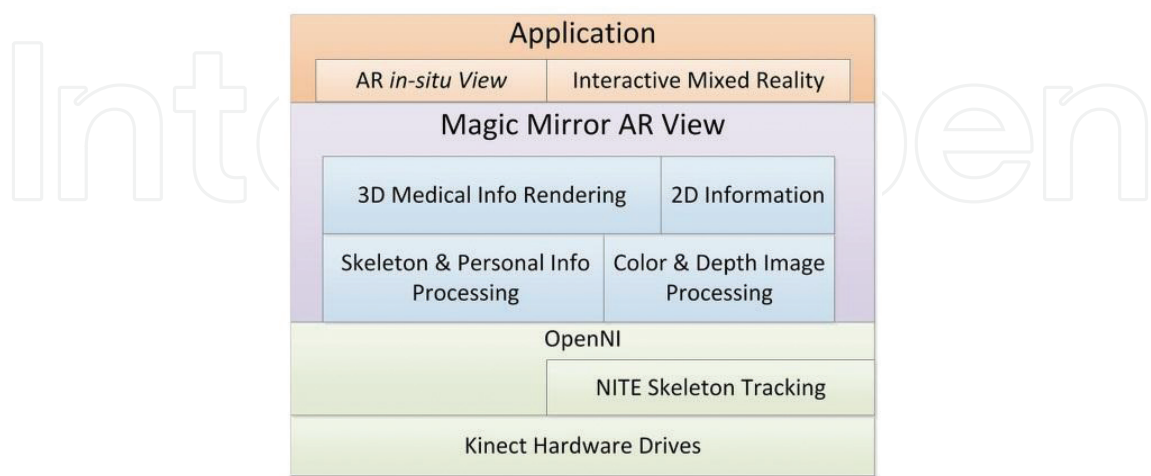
Application

AR *in-situ View*

Interactive Mixed Reality

Magic Mirror AR View

3D Medical Info Rendering

2D Information

Skeleton & Personal Info Processing

Color & Depth Image Processing

OpenNI

NITE Skeleton Tracking

Kinect Hardware Drives